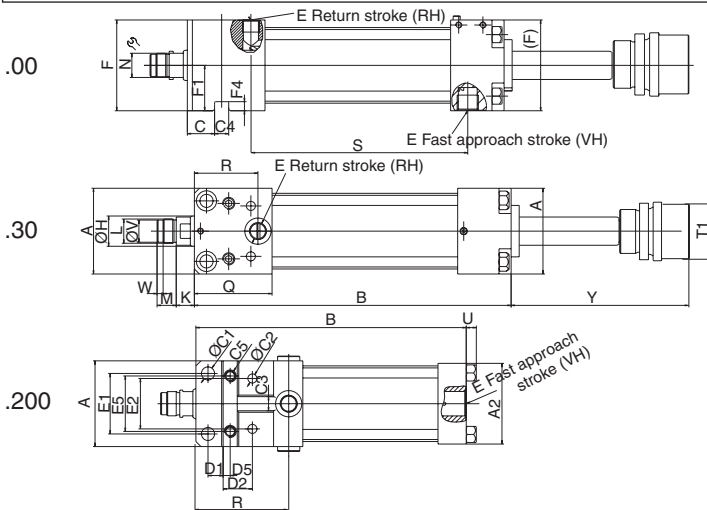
E Return stroke (RH)

.00

F
N
F1
F4
(F)
C
C4
S
E Fast approach stroke (VH)

R
E Return stroke (RH)

.30

A
ØH
L
ØV
A
T1
W
M
K
Q
B
Y

B
U
ØC1
C5
ØC2
C3
E Fast approach stroke (VH)

.200

A
E1
E5
E2
A2
D1
D5
D2
R